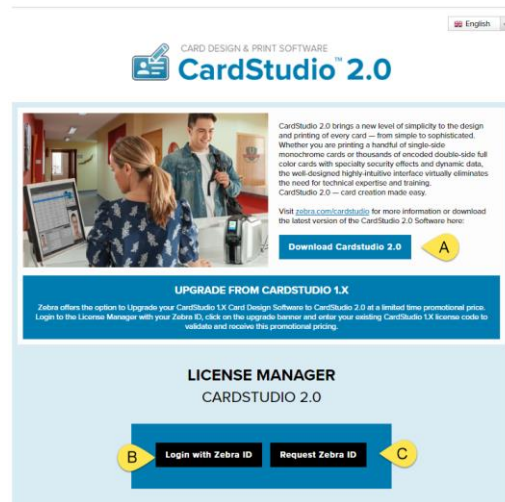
English

CARD DESIGN & PRINT SOFTWARE
CardStudio™ 2.0

CardStudio 2.0 brings a new level of simplicity to the design and printing of every card — from simple to sophisticated. Whether you are printing a handful of single-side monochrome cards or thousands of encoded double-side full color cards with specialty security effects and dynamic data, the well-designed highly-intuitive interface virtually eliminates the need for technical expertise and training. CardStudio 2.0 — card creation made easy.

Visit zebra.com/cardstudio for more information or download the latest version of the CardStudio 2.0 Software here:

Download Cardstudio 2.0

A

UPGRADE FROM CARDSTUDIO 1.X

Zebra offers the option to Upgrade your CardStudio 1.X Card Design Software to CardStudio 2.0 at a limited time promotional price. Login to the License Manager with your Zebra ID, click on the upgrade banner and enter your existing CardStudio 1.X license code to validate and receive this promotional pricing.

LICENSE MANAGER
CARDSTUDIO 2.0

B

Login with Zebra ID

Request Zebra ID

C